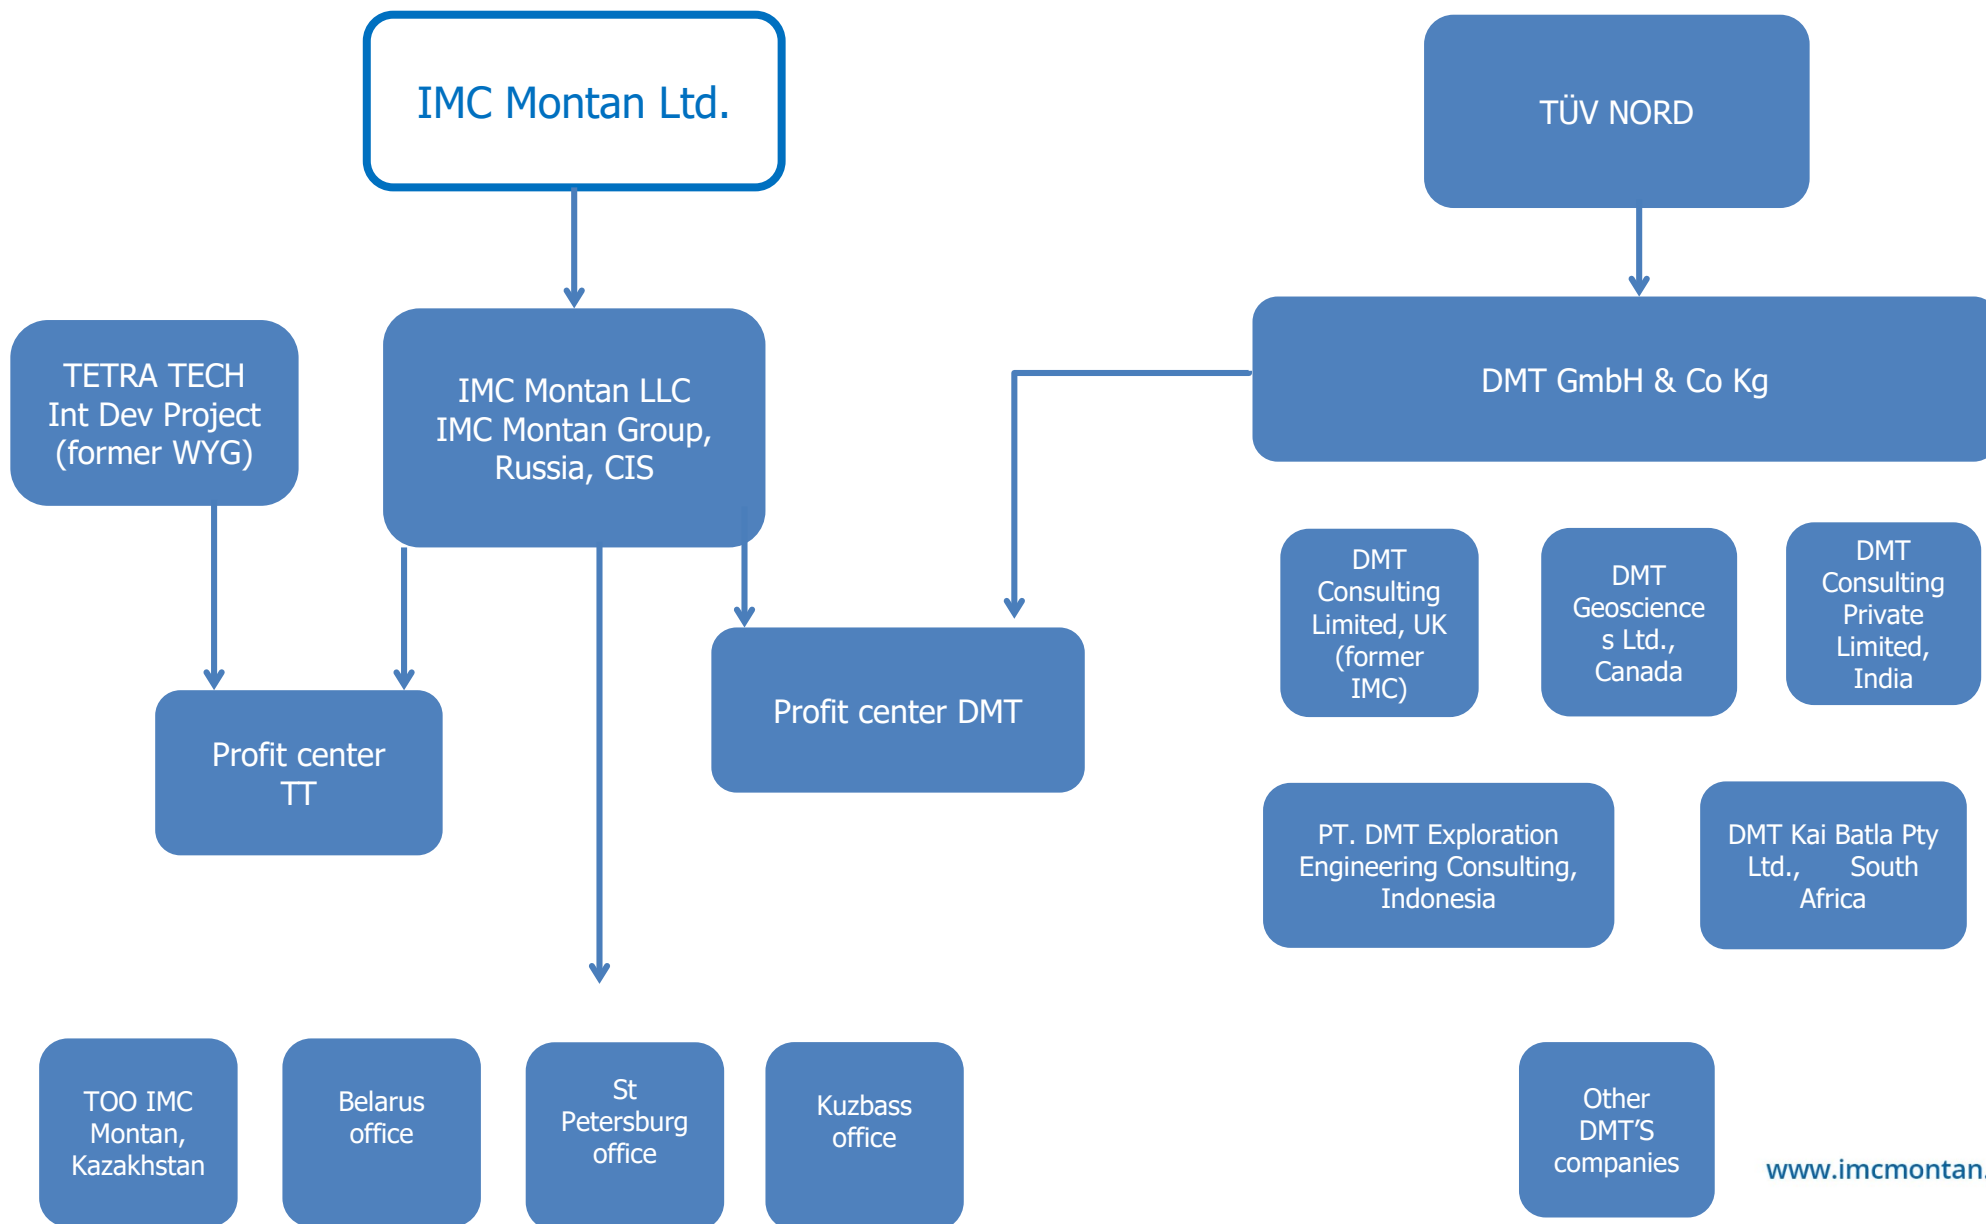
IMC Montan Ltd.

TÜV NORD

TETRA TECH Int Dev Project (former WYG)

IMC Montan LLC IMC Montan Group, Russia, CIS

DMT GmbH & Co Kg

DMT Consulting Limited, UK (former IMC)

DMT Geosciences Ltd., Canada

DMT Consulting Private Limited, India

Profit center TT

Profit center DMT

PT. DMT Exploration Engineering Consulting, Indonesia

DMT Kai Batla Pty Ltd., South Africa

TOO IMC Montan, Kazakhstan

Belarus office

St Petersburg office

Kuzbass office

Other DMT'S companies

www.imcmontan.